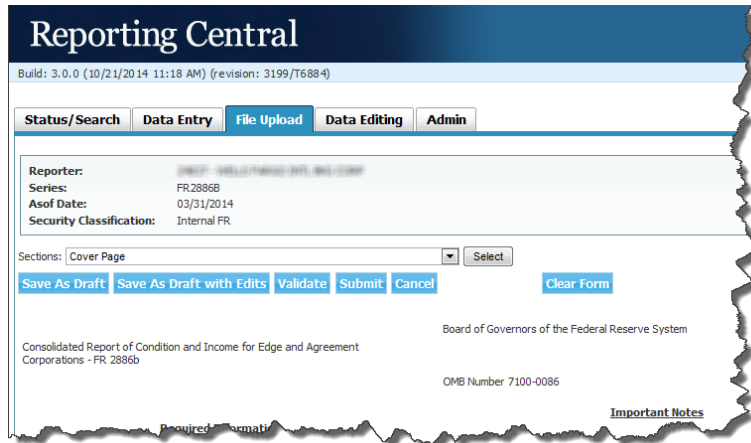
Reporting Central

Build: 3.0.0 (10/21/2014 11:18 AM) (revision: 3199/T6884)

Status/Search | Data Entry | File Upload | Data Editing | Admin

Reporter: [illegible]
Series: FR2886B
Asof Date: 03/31/2014
Security Classification: Internal FR

Sections: Cover Page Select

Save As Draft | Save As Draft with Edits | Validate | Submit | Cancel | Clear Form

Board of Governors of the Federal Reserve System

Consolidated Report of Condition and Income for Edge and Agreement Corporations - FR 2886b

OMB Number 7100-0086

Important Notes

Required Informati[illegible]